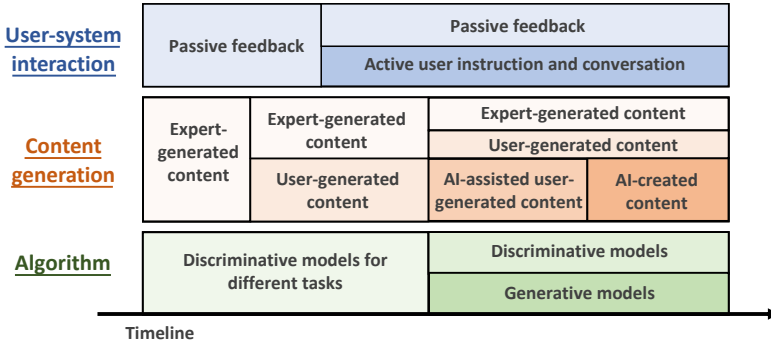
User-system interaction

Passive feedback

Passive feedback

Active user instruction and conversation

Content generation

Expert-generated content

Expert-generated content

User-generated content

Expert-generated content

User-generated content

AI-assisted user-generated content

AI-created content

Algorithm

Discriminative models for different tasks

Discriminative models

Generative models

Timeline